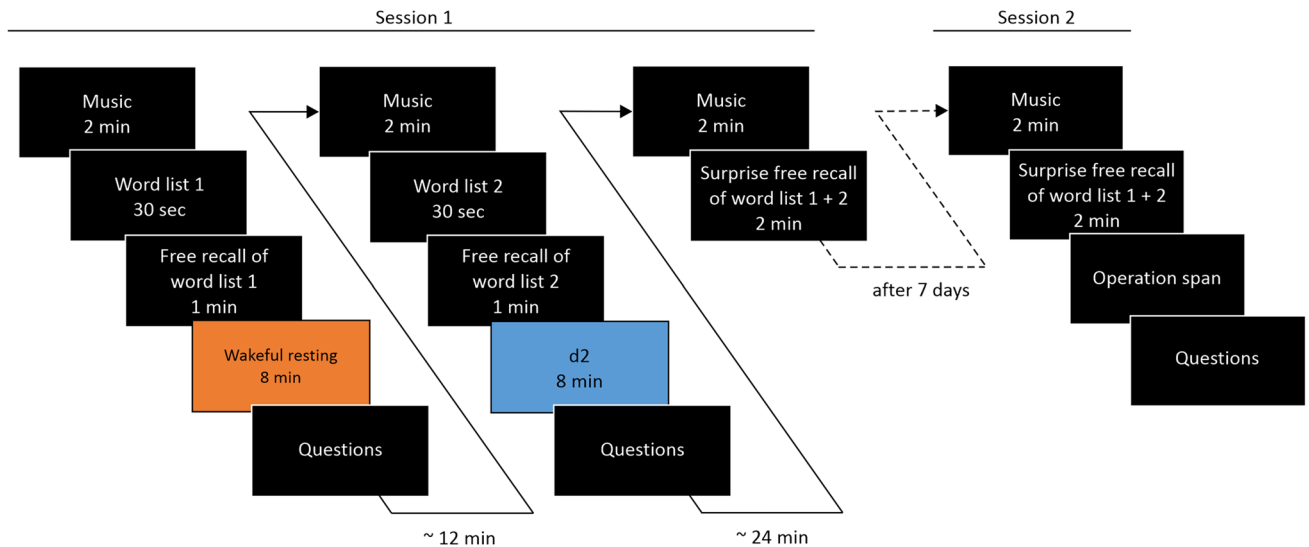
Session 1

Session 2

Music
2 min

Word list 1
30 sec

Free recall of word list 1
1 min

Wakeful resting
8 min

Questions

~ 12 min

Music
2 min

Word list 2
30 sec

Free recall of word list 2
1 min

d2
8 min

Questions

~ 24 min

Music
2 min

Surprise free recall of word list 1 + 2
2 min

after 7 days

Music
2 min

Surprise free recall of word list 1 + 2
2 min

Operation span

Questions